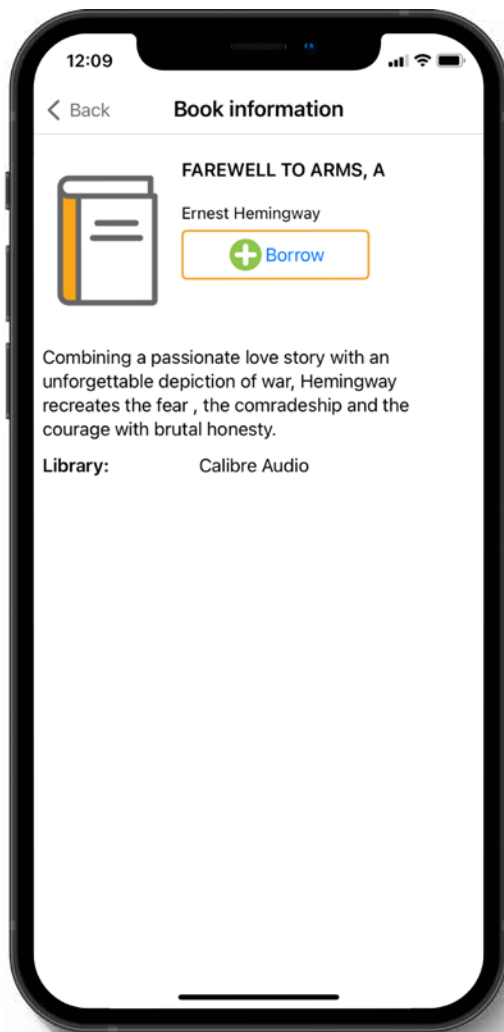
12:09

Back

Book information

FAREWELL TO ARMS, A

Ernest Hemingway

Borrow

Combining a passionate love story with an unforgettable depiction of war, Hemingway recreates the fear , the comradeship and the courage with brutal honesty.

Library: Calibre Audio